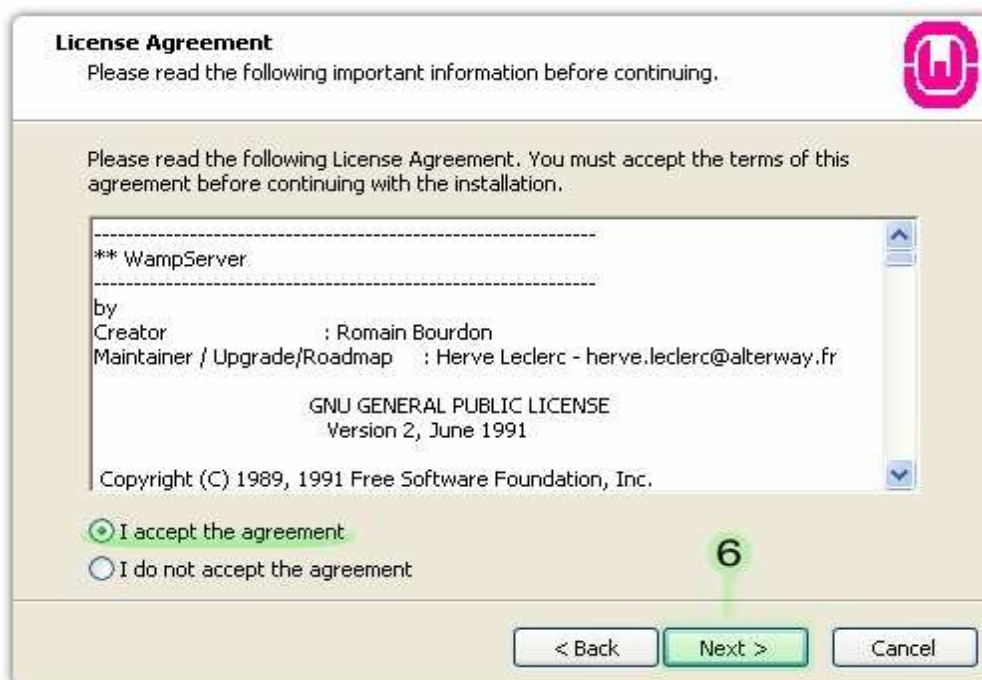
License Agreement
Please read the following important information before continuing.

Please read the following License Agreement. You must accept the terms of this agreement before continuing with the installation.

----------------------------------------------------------------
** WampServer
----------------------------------------------------------------
by
Creator : Romain Bourdon
Maintainer / Upgrade/Roadmap : Herve Leclerc - herve.leclerc@alterway.fr

GNU GENERAL PUBLIC LICENSE
Version 2, June 1991

Copyright (C) 1989, 1991 Free Software Foundation, Inc.

I accept the agreement
I do not accept the agreement

6

< Back
Next >
Cancel